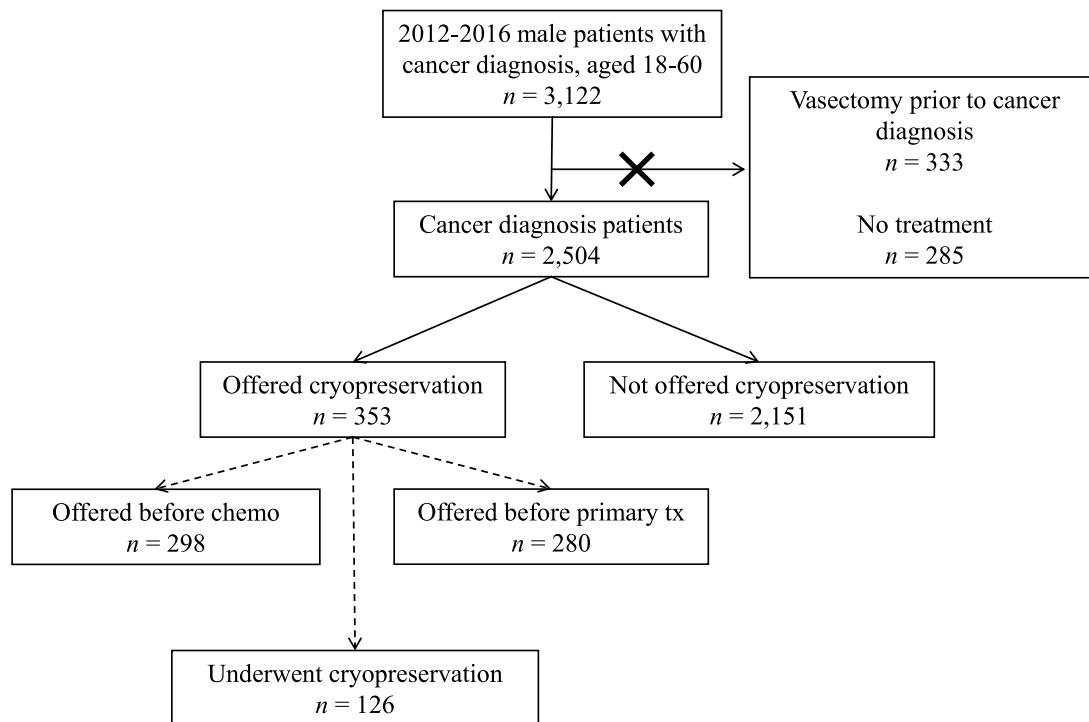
2012-2016 male patients with cancer diagnosis, aged 18-60
$n$ = 3,122

Vasectomy prior to cancer diagnosis
$n$ = 333

No treatment
$n$ = 285

Cancer diagnosis patients
$n$ = 2,504

Offered cryopreservation
$n$ = 353

Not offered cryopreservation
$n$ = 2,151

Offered before chemo
$n$ = 298

Offered before primary tx
$n$ = 280

Underwent cryopreservation
$n$ = 126